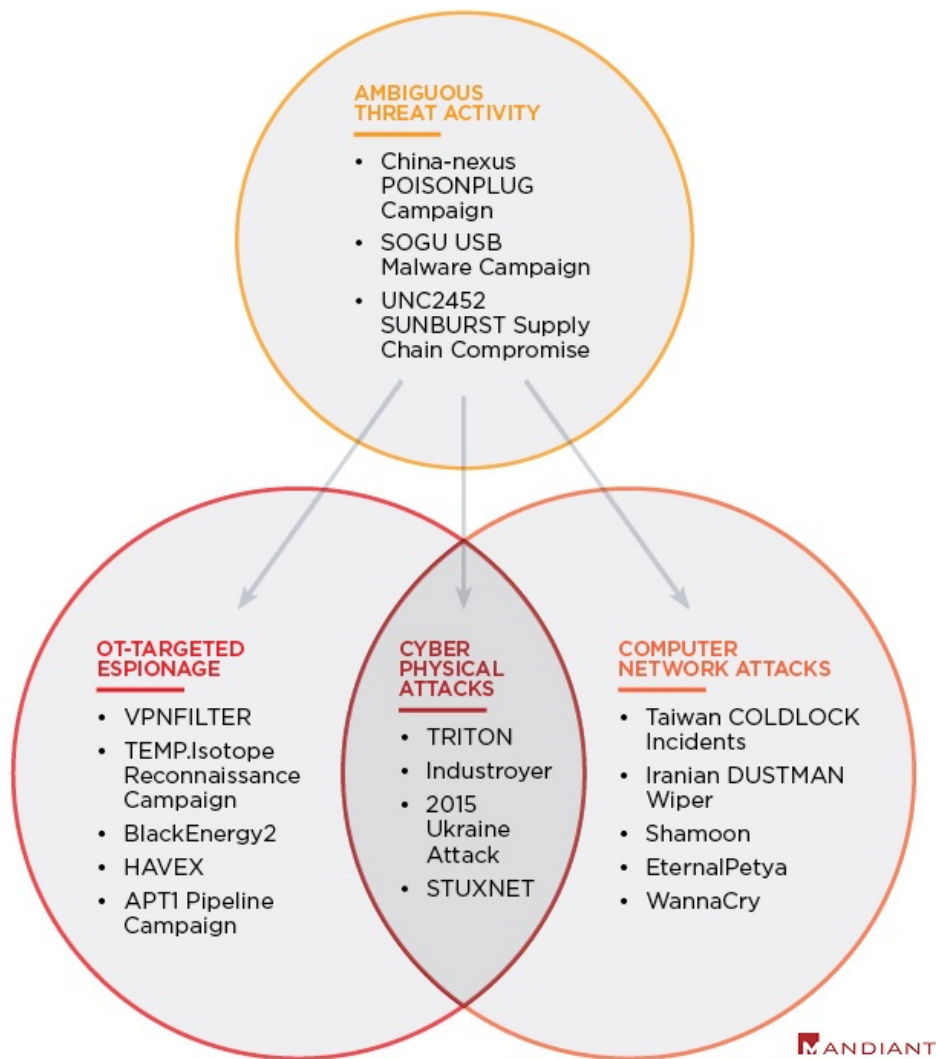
AMBIGUOUS THREAT ACTIVITY

- China-nexus POISONPLUG Campaign
- SOGU USB Malware Campaign
- UNC2452 SUNBURST Supply Chain Compromise

OT-TARGETED ESPIONAGE

- VPNFILTER
- TEMP.Isotope Reconnaissance Campaign
- BlackEnergy2
- HAVEX
- APT1 Pipeline Campaign

CYBER PHYSICAL ATTACKS

- TRITON
- Industroyer
- 2015 Ukraine Attack
- STUXNET

COMPUTER NETWORK ATTACKS

- Taiwan COLDLOCK Incidents
- Iranian DUSTMAN Wiper
- Shamoon
- EternalPetya
- WannaCry

MANDIANT